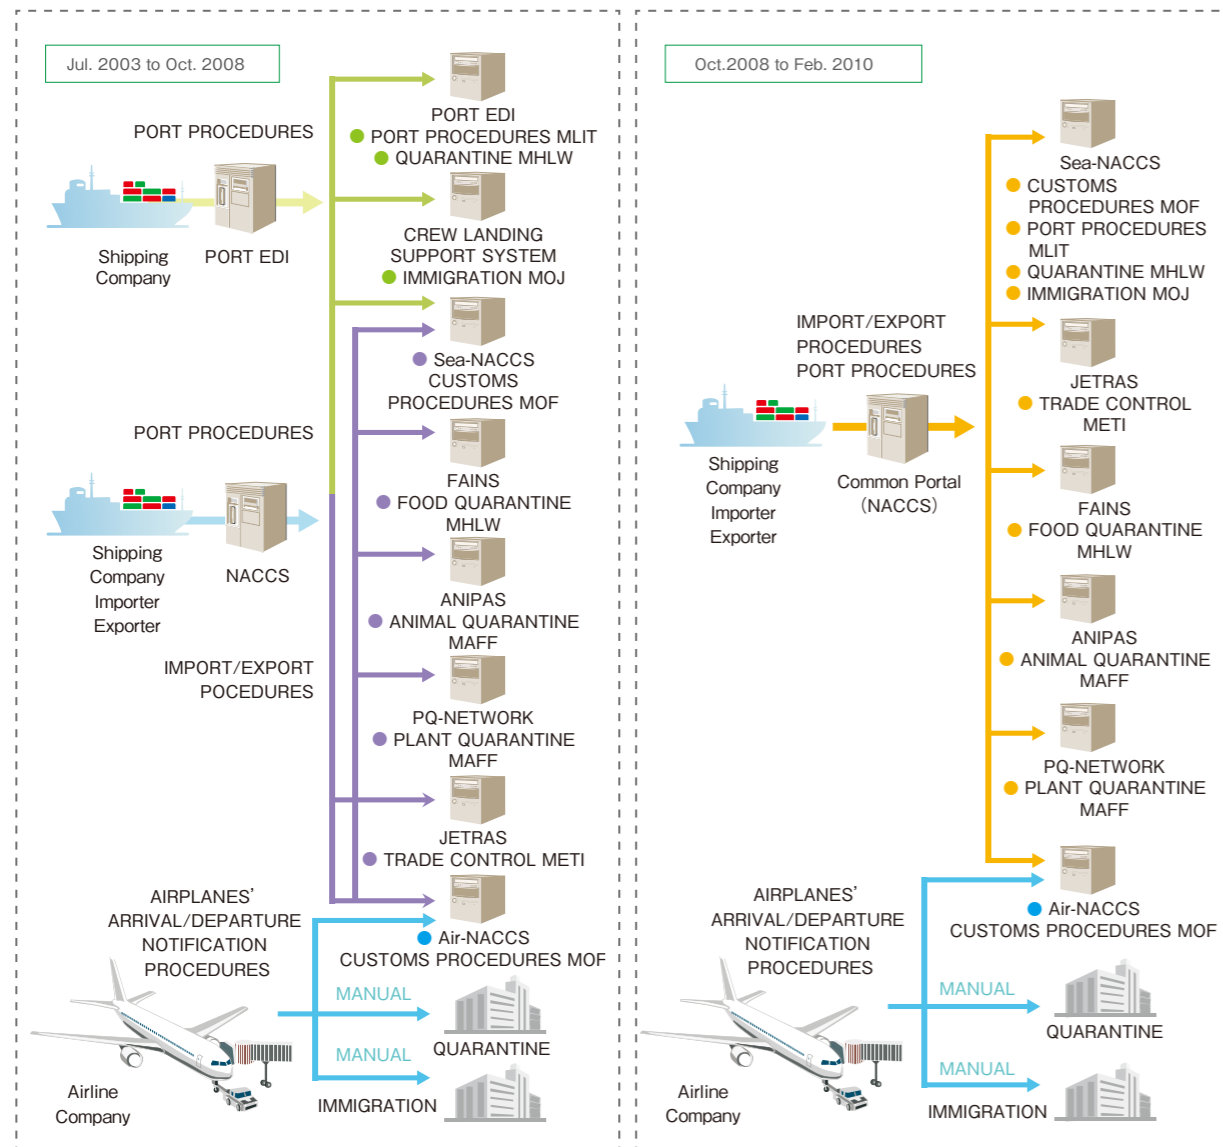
Jul. 2003 to Oct. 2008

PORT PROCEDURES

Shipping Company

PORT EDI

PORT EDI
PORT PROCEDURES MLIT
QUARANTINE MHLW

CREW LANDING SUPPORT SYSTEM
IMMIGRATION MOJ

Sea-NACCS
CUSTOMS PROCEDURES MOF

PORT PROCEDURES

Shipping Company Importer Exporter

NACCS

FAINS
FOOD QUARANTINE MHLW

ANIPAS
ANIMAL QUARANTINE MAFF

IMPORT/EXPORT POCEDURES

PQ-NETWORK
PLANT QUARANTINE MAFF

JETRAS
TRADE CONTROL METI

AIRPLANES' ARRIVAL/DEPARTURE NOTIFICATION PROCEDURES

Air-NACCS
CUSTOMS PROCEDURES MOF

MANUAL

QUARANTINE

MANUAL

IMMIGRATION

Airline Company

Oct.2008 to Feb. 2010

Sea-NACCS
CUSTOMS PROCEDURES MOF
PORT PROCEDURES MLIT
QUARANTINE MHLW
IMMIGRATION MOJ

IMPORT/EXPORT PROCEDURES
PORT PROCEDURES

JETRAS
TRADE CONTROL METI

Shipping Company Importer Exporter

Common Portal (NACCS)

FAINS
FOOD QUARANTINE MHLW

ANIPAS
ANIMAL QUARANTINE MAFF

PQ-NETWORK
PLANT QUARANTINE MAFF

AIRPLANES' ARRIVAL/DEPARTURE NOTIFICATION PROCEDURES

Air-NACCS
CUSTOMS PROCEDURES MOF

MANUAL

QUARANTINE

MANUAL

IMMIGRATION

Airline Company